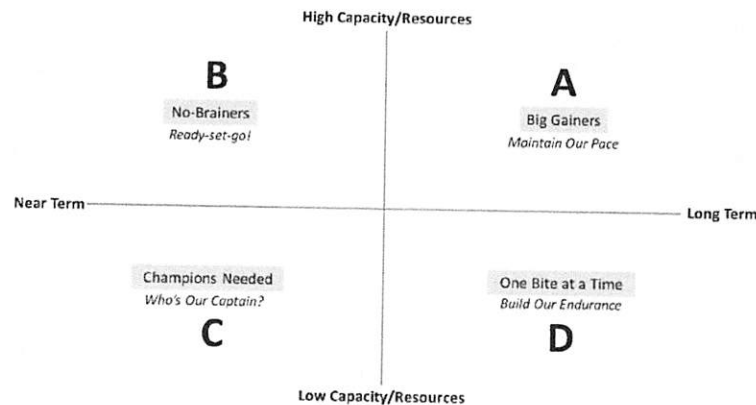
High Capacity/Resources

B

No-Brainers
Ready-set-go!

A

Big Gainers
Maintain Our Pace

Near Term

Long Term

Champions Needed
Who's Our Captain?

C

One Bite at a Time
Build Our Endurance

D

Low Capacity/Resources